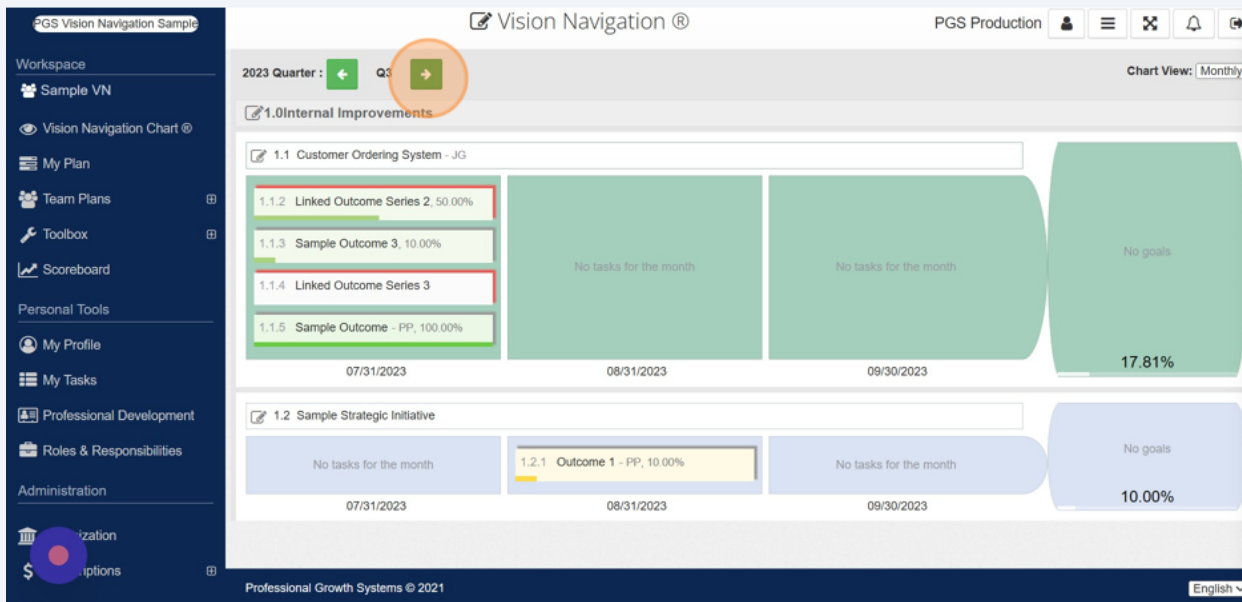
PGS Vision Navigation Sample

Workspace

Sample VN

Vision Navigation Chart ®

My Plan

Team Plans ⊞

Toolbox ⊞

Scoreboard

Personal Tools

My Profile

My Tasks

Professional Development

Roles & Responsibilities

Administration

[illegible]ization

$ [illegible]iptions ⊞

Vision Navigation ®

PGS Production

2023 Quarter : Q3

Chart View: Monthly

1.0Internal Improvements

1.1 Customer Ordering System - JG

1.1.2 Linked Outcome Series 2, 50.00%

1.1.3 Sample Outcome 3, 10.00%

1.1.4 Linked Outcome Series 3

1.1.5 Sample Outcome - PP, 100.00%

No tasks for the month

No tasks for the month

No goals

17.81%

07/31/2023

08/31/2023

09/30/2023

1.2 Sample Strategic Initiative

No tasks for the month

1.2.1 Outcome 1 - PP, 10.00%

No tasks for the month

No goals

10.00%

07/31/2023

08/31/2023

09/30/2023

Professional Growth Systems © 2021

English